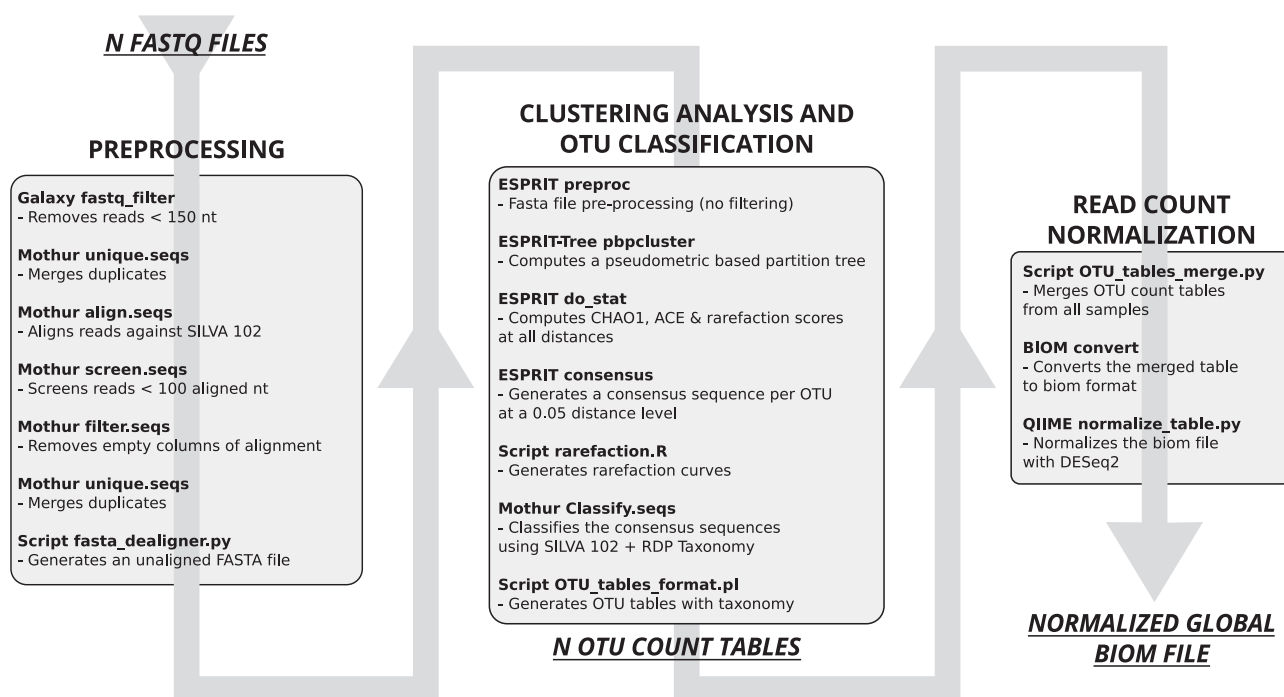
N FASTQ FILES

PREPROCESSING

Galaxy fastq_filter
- Removes reads < 150 nt

Mothur unique.seqs
- Merges duplicates

Mothur align.seqs
- Aligns reads against SILVA 102

Mothur screen.seqs
- Screens reads < 100 aligned nt

Mothur filter.seqs
- Removes empty columns of alignment

Mothur unique.seqs
- Merges duplicates

Script fasta_dealigner.py
- Generates an unaligned FASTA file

CLUSTERING ANALYSIS AND OTU CLASSIFICATION

ESPRIT preproc
- Fasta file pre-processing (no filtering)

ESPRIT-Tree pbpcluster
- Computes a pseudometric based partition tree

ESPRIT do_stat
- Computes CHAO1, ACE & rarefaction scores at all distances

ESPRIT consensus
- Generates a consensus sequence per OTU at a 0.05 distance level

Script rarefaction.R
- Generates rarefaction curves

Mothur Classify.seqs
- Classifies the consensus sequences using SILVA 102 + RDP Taxonomy

Script OTU_tables_format.pl
- Generates OTU tables with taxonomy

N OTU COUNT TABLES

READ COUNT NORMALIZATION

Script OTU_tables_merge.py
- Merges OTU count tables from all samples

BIOM convert
- Converts the merged table to biom format

QIIME normalize_table.py
- Normalizes the biom file with DESeq2

NORMALIZED GLOBAL BIOM FILE